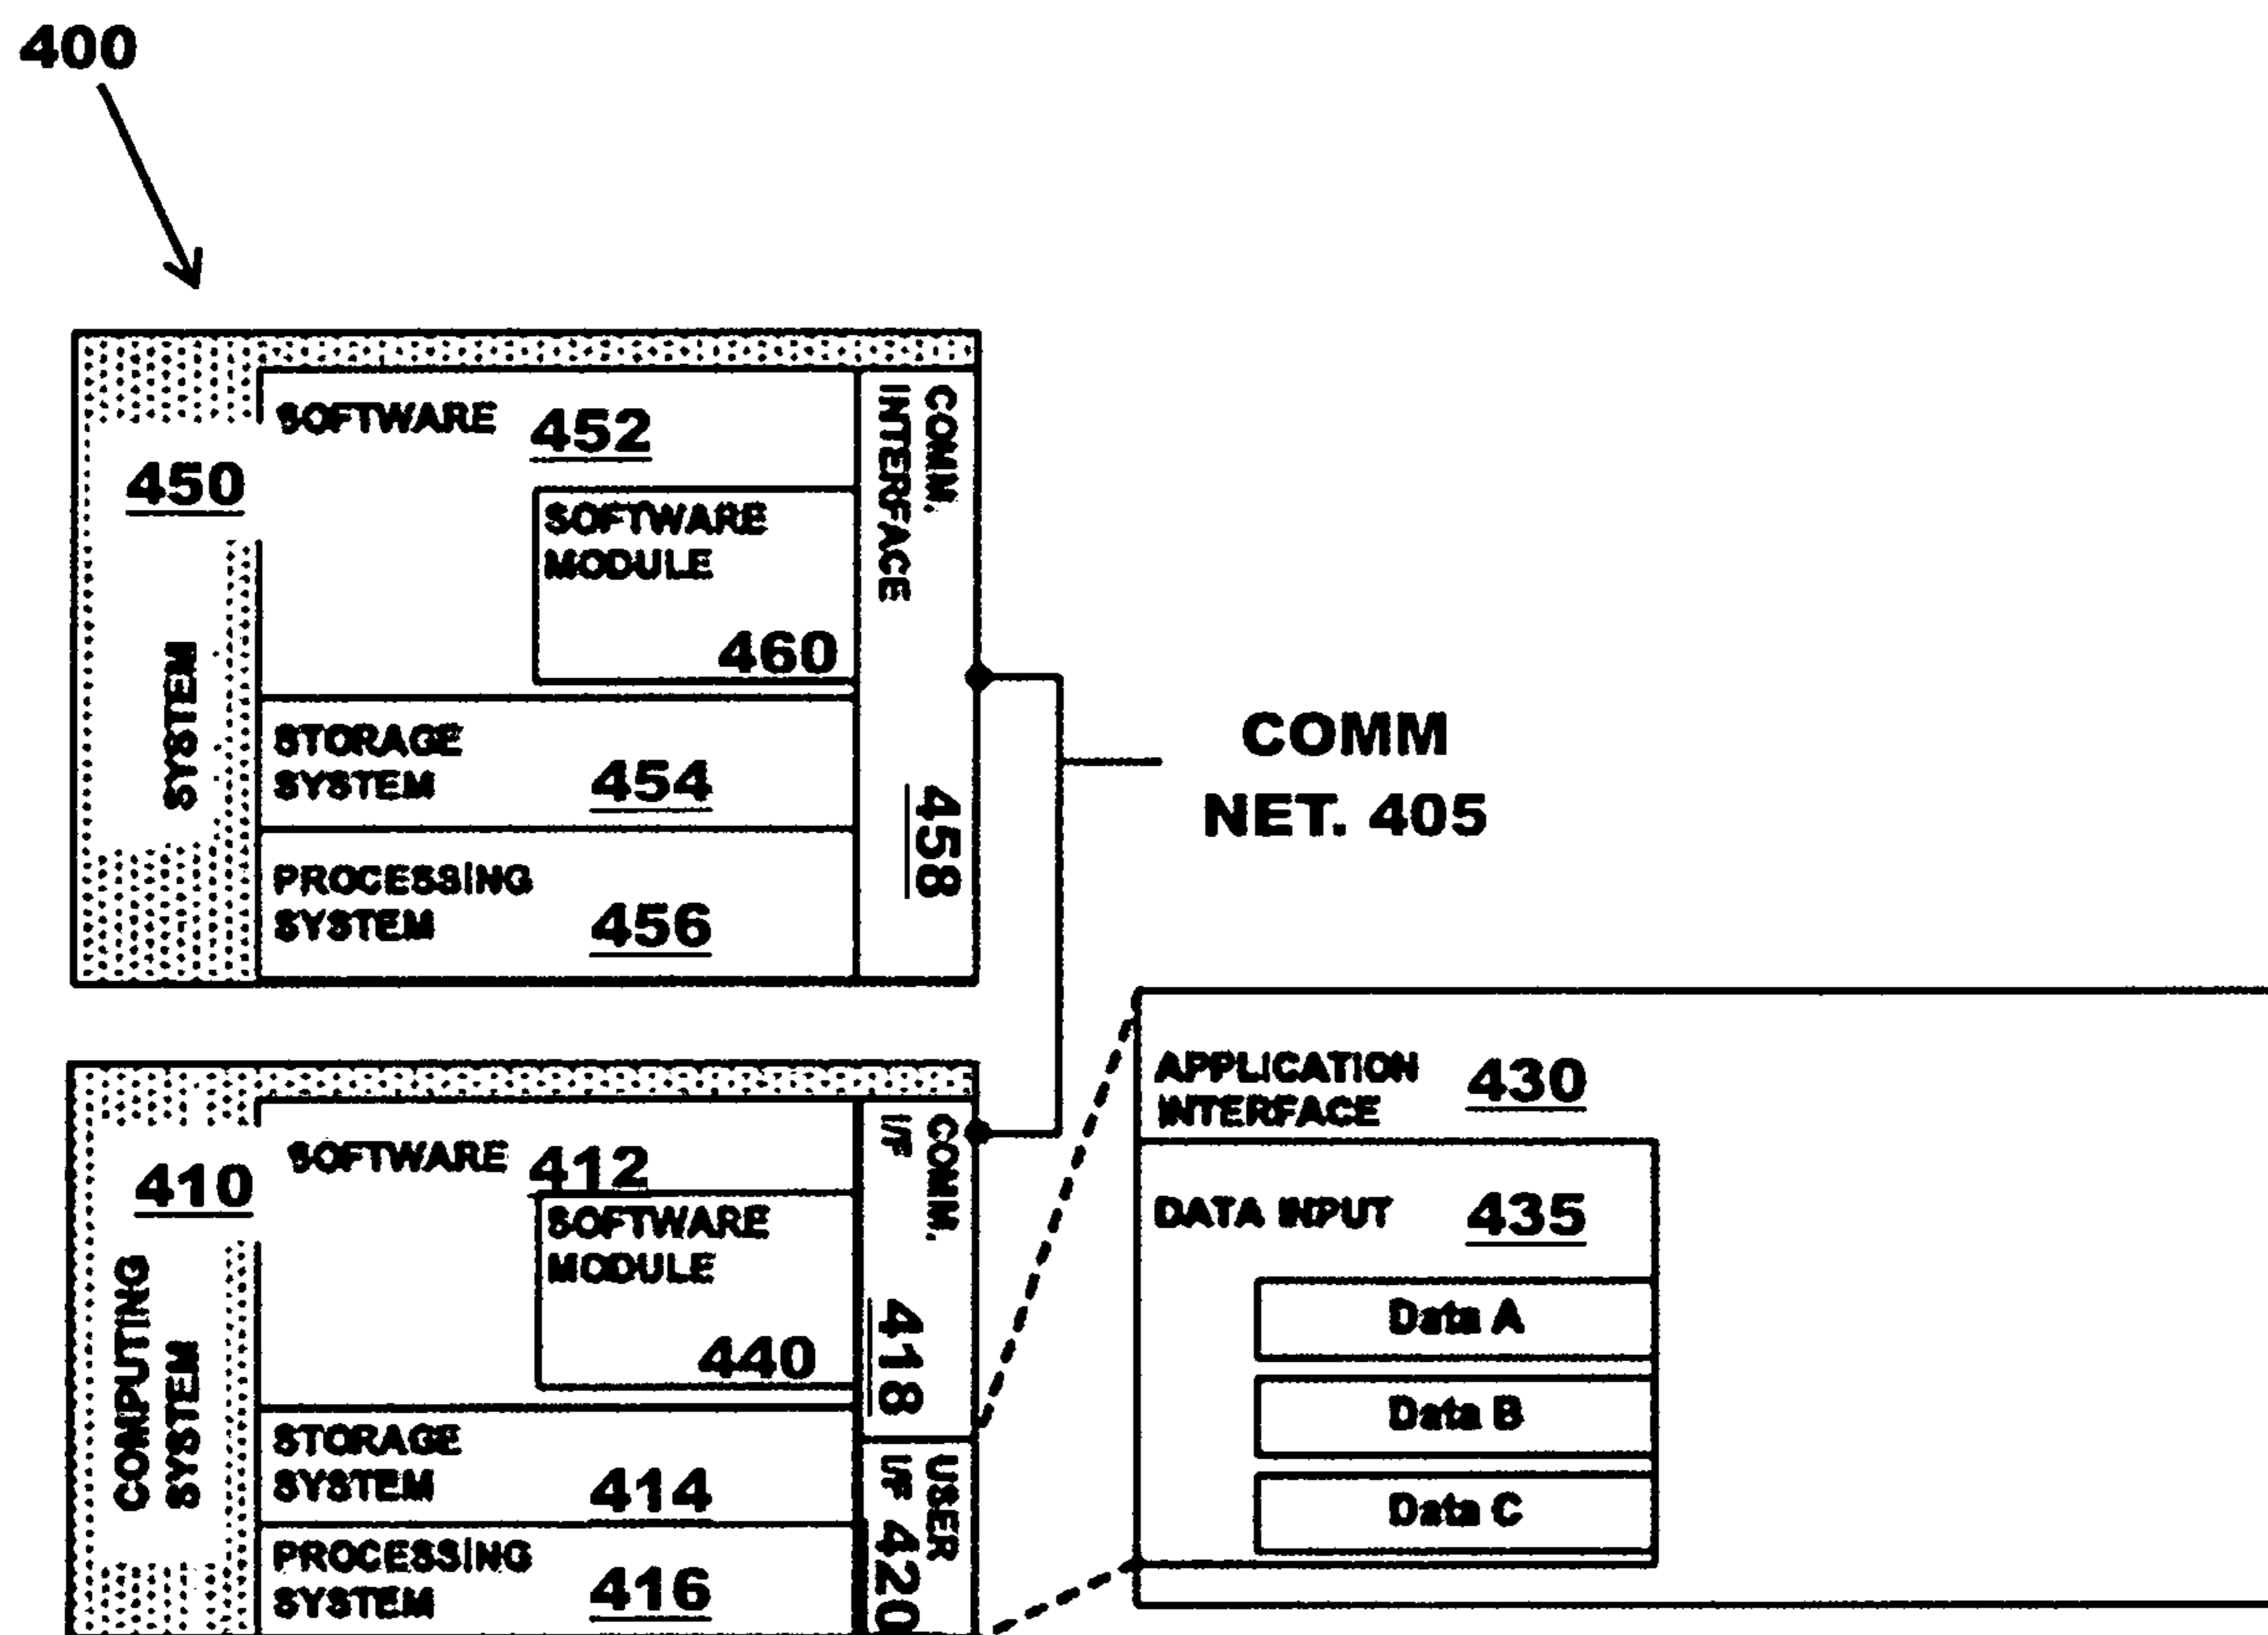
400

450

SOFTWARE 452

SOFTWARE MODULE 460

SYSTEM

STORAGE SYSTEM 454

PROCESSING SYSTEM 456

COMM. INTERFACE 458

COMM NET. 405

410

SOFTWARE 412

SOFTWARE MODULE 440

COMPUTING SYSTEM

STORAGE SYSTEM 414

PROCESSING SYSTEM 416

COMM. I/F 418

USER I/F 420

APPLICATION INTERFACE 430

DATA INPUT 435

Data A

Data B

Data C